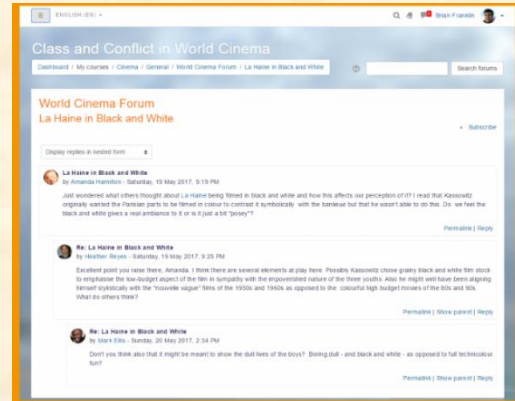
ENGLISH (EN)

Brian Franklin

Class and Conflict in World Cinema

Dashboard / My courses / Cinema / General / World Cinema Forum / La Haine in Black and White

Search forums

World Cinema Forum

La Haine in Black and White

Subscribe

Display replies in nested form

La Haine in Black and White

by Amanda Hamilton - Saturday, 19 May 2017, 9:19 PM

Just wondered what others thought about La Haine being filmed in black and white and how this affects our perception of it? I read that Kassovitz originally wanted the Parisian parts to be filmed in colour to contrast it symbolically with the banlieue but that he wasn't able to do this. Do we feel the black and white gives a real ambiance to it or is it just a bit "posey"?

Permalink | Reply

Re: La Haine in Black and White

by Heather Reyes - Saturday, 19 May 2017, 9:26 PM

Excellent point you raise there, Amanda. I think there are several elements at play here. Possibly Kassovitz chose grainy black and white film stock to emphasise the low-budget aspect of the film in sympathy with the impoverished nature of the three youths. Also he might well have been aligning himself stylistically with the "nouvelle vague" films of the 1950s and 1960s as opposed to the colourful high budget movies of the 80s and 90s. What do others think?

Permalink | Show parent | Reply

Re: La Haine in Black and White

by Mark Ellis - Sunday, 20 May 2017, 2:34 PM

Don't you think also that it might be meant to show the dull lives of the boys? Boring,dull - and black and white - as opposed to full technicolour fun?

Permalink | Show parent | Reply